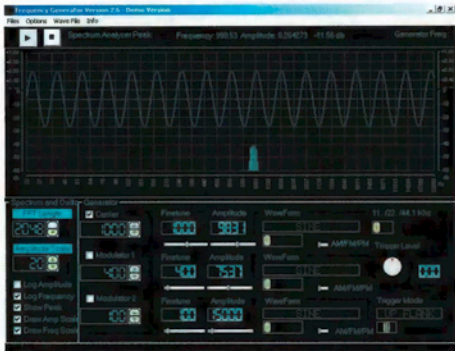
Frequency Generator Version 2.6 - Demo Version
Files Options Wave File Info
Spectrum Analyzer Peak Frequency: 999.53 Amplitude: 0.264673 -11.55 db Generator Freq
Spectrum and Dolby Generator
FFT Length
2048
Amplitude Scale
20
Log Amplitude
Log Frequency
Show Peak
Draw Amp Scale
Draw Freq Scale
Carrier
0000
Finetune
0.00
Amplitude
9.931
WaveForm
SINE
AM/FM/PM
11 ...02 ...44.1 khz
Modulator 1
400
Finetune
4.00
Amplitude
1.531
WaveForm
SINE
AM/FM/PM
Trigger Level
Modulator 2
00
Finetune
0.00
Amplitude
5.000
WaveForm
SINE
AM/FM/PM
Trigger Mode
UP FLANK
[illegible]